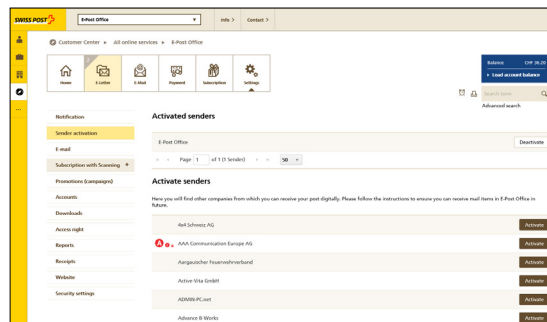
SWISS POST

E-Post Office

Info >

Contact >

Customer Center ▸ All online services ▸ E-Post Office

Home

E-Letter

E-Mail

Payment

Subscription

Settings

Balance CHF 28.20

▸ Load account balance

Search term

Advanced search

Notification

Sender activation

E-mail

Subscription with Scanning +

Promotions (campaigns)

Accounts

Downloads

Access right

Reports

Receipts

Website

Security settings

Activated senders

E-Post Office

Deactivate

Page 1 of 1 (1 Senders) 50

Activate senders

Here you will find other companies from which you can receive your post digitally. Please follow the instructions to ensure you can receive mail items in E-Post Office in future.

4a4 Schweiz AG

Activate

A

AAA Communication Europe AG

Activate

Aargauischer Feuerwehrverband

Activate

Active-Vita GmbH

Activate

ADMIN-PC.net

Activate

Advance B-Works

Activate